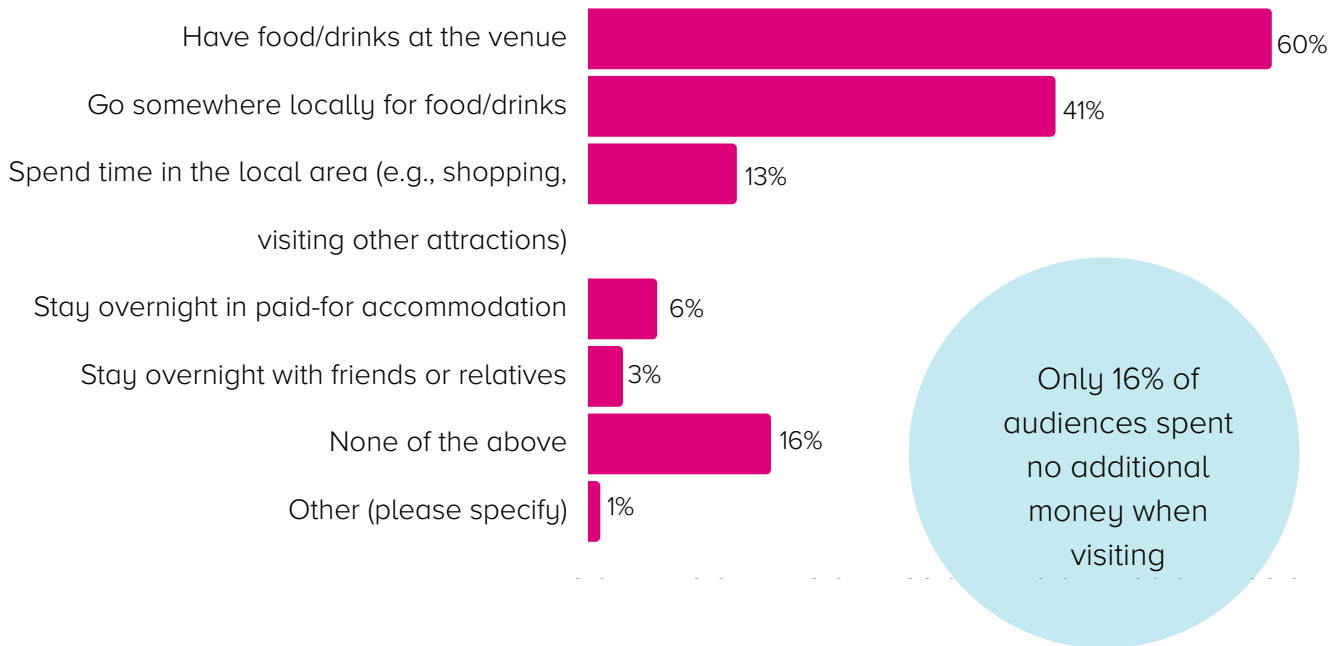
Have food/drinks at the venue 60%

Go somewhere locally for food/drinks 41%

Spend time in the local area (e.g., shopping, visiting other attractions) 13%

Stay overnight in paid-for accommodation 6%

Stay overnight with friends or relatives 3%

None of the above 16%

Other (please specify) 1%

Only 16% of audiences spent no additional money when visiting